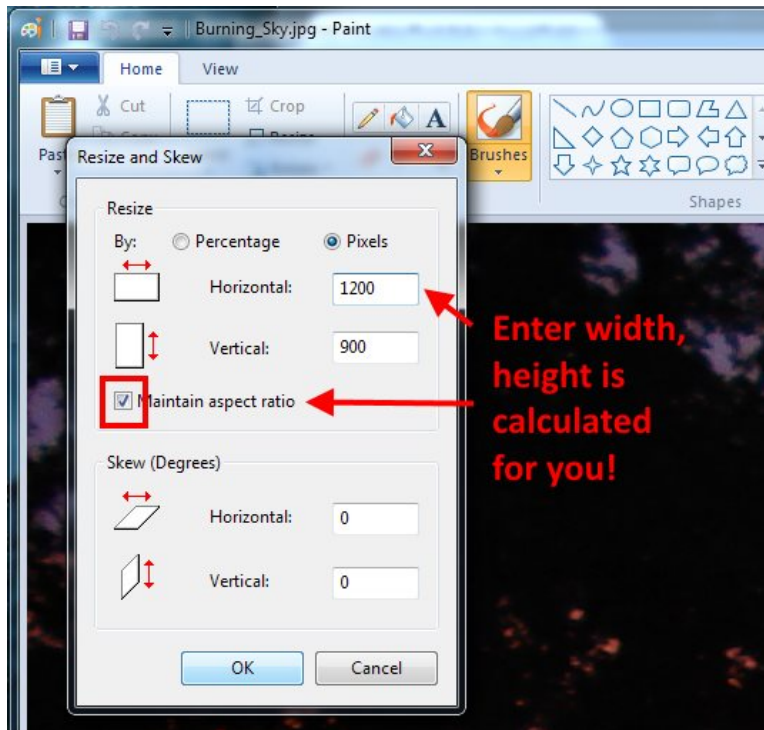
Burning_Sky.jpg - Paint

Home
View

Cut
Crop
Past
Brushes
Shapes

Resize and Skew

Resize
By: Percentage Pixels
Horizontal: 1200
Vertical: 900
Maintain aspect ratio

Skew (Degrees)
Horizontal: 0
Vertical: 0

OK
Cancel

Enter width, height is calculated for you!